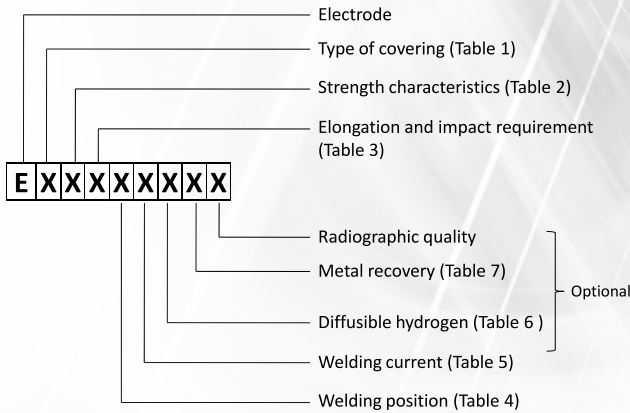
Electrode

Type of covering (Table 1)

Strength characteristics (Table 2)

Elongation and impact requirement (Table 3)

E X X X X X X X X

Radiographic quality

Metal recovery (Table 7)

Optional

Diffusible hydrogen (Table 6 )

Welding current (Table 5)

Welding position (Table 4)